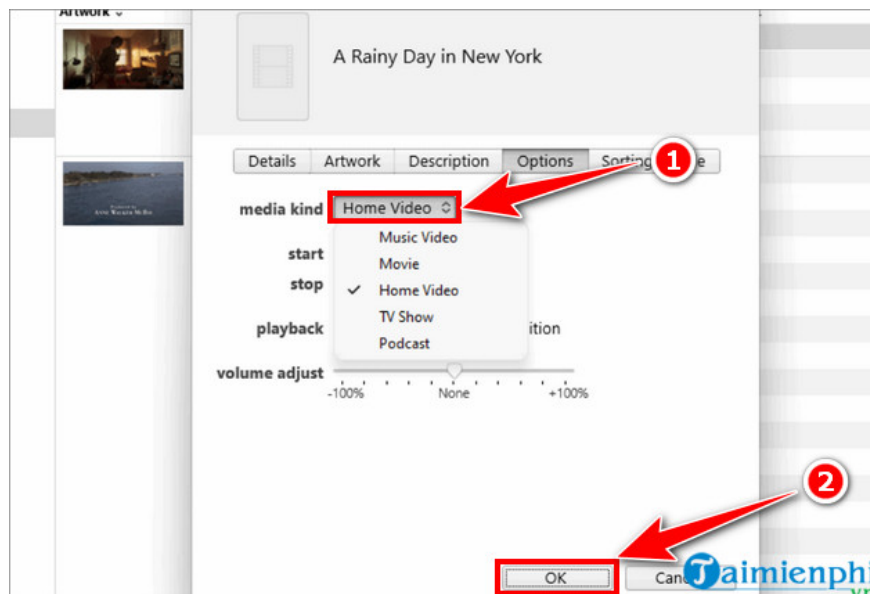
Artwork

A Rainy Day in New York

Details | Artwork | Description | Options | Sorting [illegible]e

1

media kind Home Video

Music Video
Movie
✓ Home Video
TV Show
Podcast

start
stop
playback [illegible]ition

volume adjust
-100% None +100%

2

OK
Canc

Taimienphi